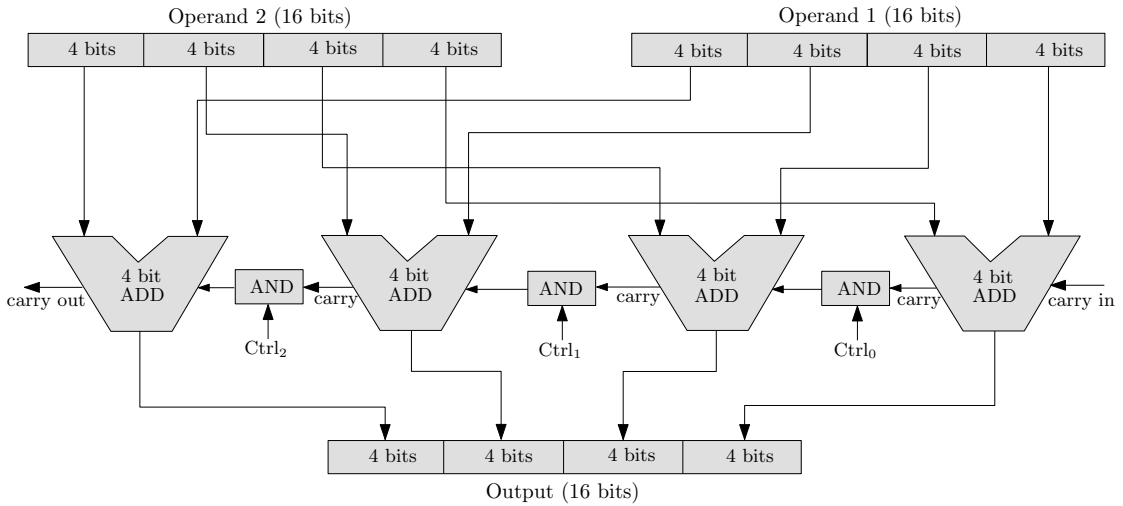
Operand 2 (16 bits)

| 4 bits | 4 bits | 4 bits | 4 bits |
|---|---|---|---|

Operand 1 (16 bits)

| 4 bits | 4 bits | 4 bits | 4 bits |
|---|---|---|---|

carry out

4 bit ADD

AND

$Ctrl_2$

carry

4 bit ADD

AND

$Ctrl_1$

carry

4 bit ADD

AND

$Ctrl_0$

carry

4 bit ADD

carry in

| 4 bits | 4 bits | 4 bits | 4 bits |
|---|---|---|---|

Output (16 bits)